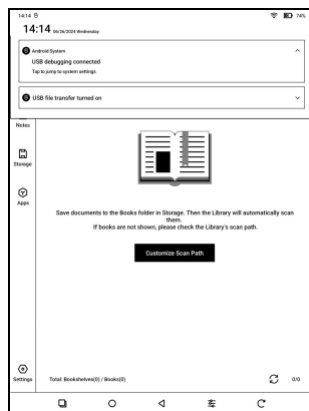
14:14 B

74%

14:14 06/26/2024 Wednesday

Android System

USB debugging connected

Tap to jump to system settings

USB file transfer turned on

Notes

Storage

Apps

Save documents to the Books folder in Storage. Then the Library will automatically scan them.

If books are not shown, please check the Library's scan path.

Customize Scan Path

Settings

Total: Bookshelves(0) / Books(0)

0/0